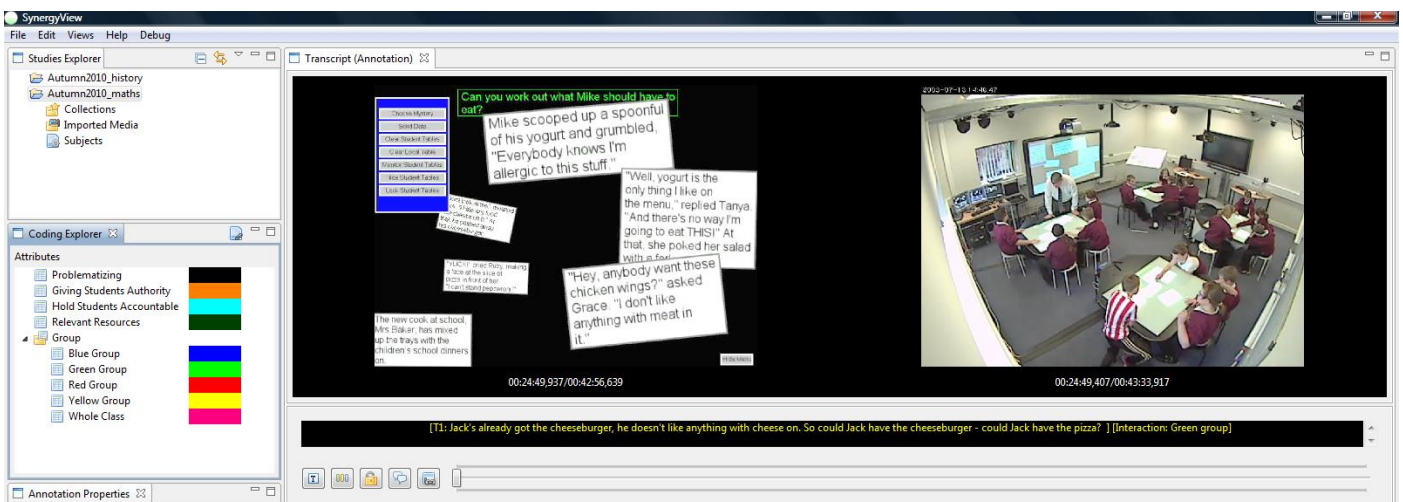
SynergyView

File Edit Views Help Debug

Studies Explorer

Autumn2010_history
Autumn2010_maths
Collections
Imported Media
Subjects

Coding Explorer

Attributes
Problematizing
Giving Students Authority
Hold Students Accountable
Relevant Resources
Group
Blue Group
Green Group
Red Group
Yellow Group
Whole Class

Annotation Properties

Transcript (Annotation)

Can you work out what Mike should have to eat?

Choose Mystery
Send Data
Clear Student Tables
Clear Local Table
Monitor Student Tables
Hide Student Tables
Lock Student Tables

Mike scooped up a spoonful of his yogurt and grumbled, "Everybody knows I'm allergic to this stuff."

"Well, yogurt is the only thing I like on the menu," replied Tanya. "And there's no way I'm going to eat THIS!" At that, she poked her salad with a fork.

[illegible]

"YUCK!" cried Rizzy, making a face at the slice of pizza in front of her. "I can't stand pepperoni."

"Hey, anybody want these chicken wings?" asked Grace. "I don't like anything with meat in it."

The new cook at school, Mrs Baker, has mixed up the trays with the children's school dinners on.

Hide Menu

00:24:49,937/00:42:56,639

2005-07-13 14:46:47

00:24:49,407/00:43:33,917

[T1: Jack's already got the cheeseburger, he doesn't like anything with cheese on. So could Jack have the cheeseburger - could Jack have the pizza? ] [Interaction: Green group]